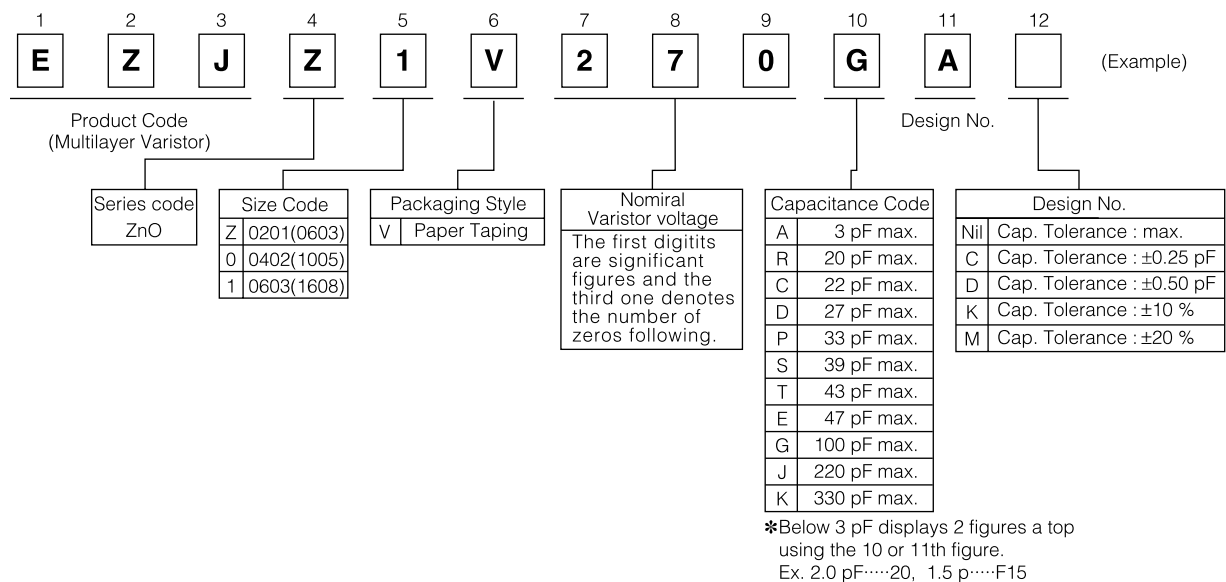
1 2 3 4 5 6 7 8 9 10 11 12

E Z J Z 1 V 2 7 0 G A (Example)

Product Code (Multilayer Varistor)

Design No.

| Series code |
|---|
| ZnO |

| Size Code | |
|---|---|
| Z | 0201(0603) |
| 0 | 0402(1005) |
| 1 | 0603(1608) |

| Packaging Style | |
|---|---|
| V | Paper Taping |

Nomiral Varistor voltage

The first digitits are significant figures and the third one denotes the number of zeros following.

| Capacitance Code | |
|---|---|
| A | 3 pF max. |
| R | 20 pF max. |
| C | 22 pF max. |
| D | 27 pF max. |
| P | 33 pF max. |
| S | 39 pF max. |
| T | 43 pF max. |
| E | 47 pF max. |
| G | 100 pF max. |
| J | 220 pF max. |
| K | 330 pF max. |

| Design No. | |
|---|---|
| Nil | Cap. Tolerance : max. |
| C | Cap. Tolerance : ±0.25 pF |
| D | Cap. Tolerance : ±0.50 pF |
| K | Cap. Tolerance : ±10 % |
| M | Cap. Tolerance : ±20 % |

✻Below 3 pF displays 2 figures a top using the 10 or 11th figure.
Ex. 2.0 pF·····20, 1.5 p·····F15